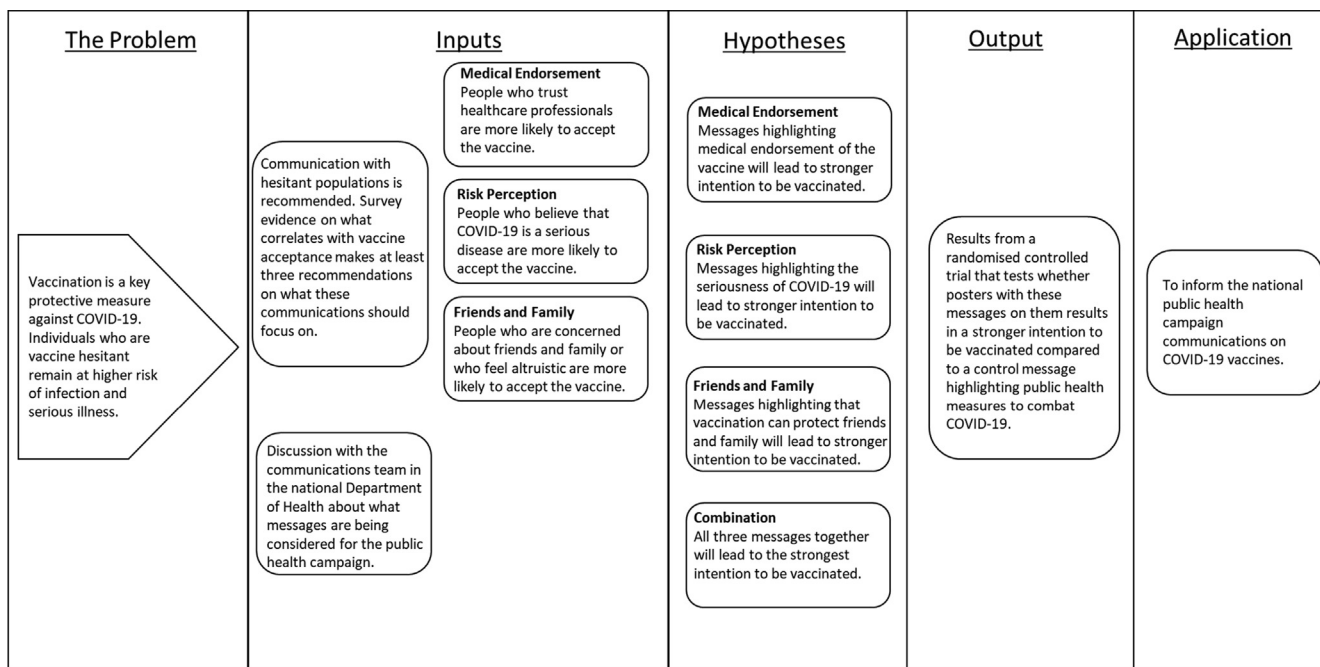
The Problem

Vaccination is a key protective measure against COVID-19. Individuals who are vaccine hesitant remain at higher risk of infection and serious illness.

Inputs

Communication with hesitant populations is recommended. Survey evidence on what correlates with vaccine acceptance makes at least three recommendations on what these communications should focus on.

Medical Endorsement
People who trust healthcare professionals are more likely to accept the vaccine.

Risk Perception
People who believe that COVID-19 is a serious disease are more likely to accept the vaccine.

Friends and Family
People who are concerned about friends and family or who feel altruistic are more likely to accept the vaccine.

Discussion with the communications team in the national Department of Health about what messages are being considered for the public health campaign.

Hypotheses

Medical Endorsement
Messages highlighting medical endorsement of the vaccine will lead to stronger intention to be vaccinated.

Risk Perception
Messages highlighting the seriousness of COVID-19 will lead to stronger intention to be vaccinated.

Friends and Family
Messages highlighting that vaccination can protect friends and family will lead to stronger intention to be vaccinated.

Combination
All three messages together will lead to the strongest intention to be vaccinated.

Output

Results from a randomised controlled trial that tests whether posters with these messages on them results in a stronger intention to be vaccinated compared to a control message highlighting public health measures to combat COVID-19.

Application

To inform the national public health campaign communications on COVID-19 vaccines.